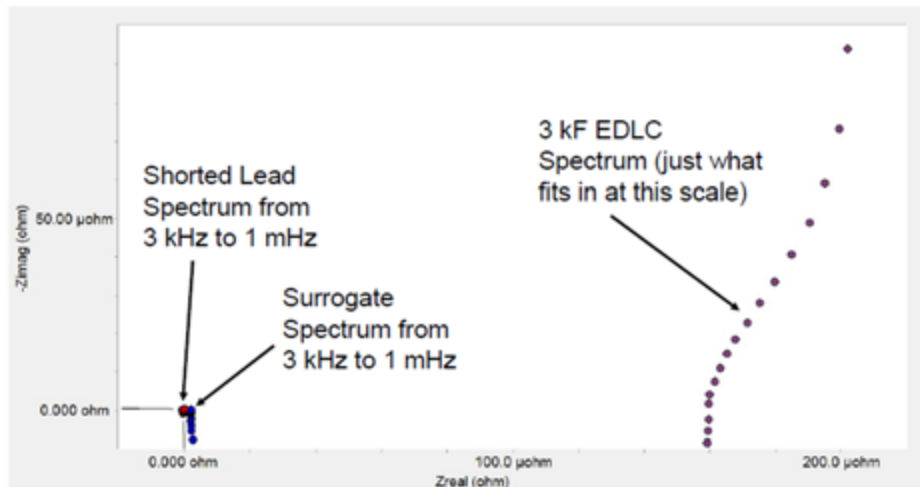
3 kF EDLC Spectrum (just what fits in at this scale)

Shorted Lead Spectrum from 3 kHz to 1 mHz

Surrogate Spectrum from 3 kHz to 1 mHz

-Zimag (ohm)

50.00 µohm

0.000 ohm

0.000 ohm

100.0 µohm

200.0 µohm

Zreal (ohm)